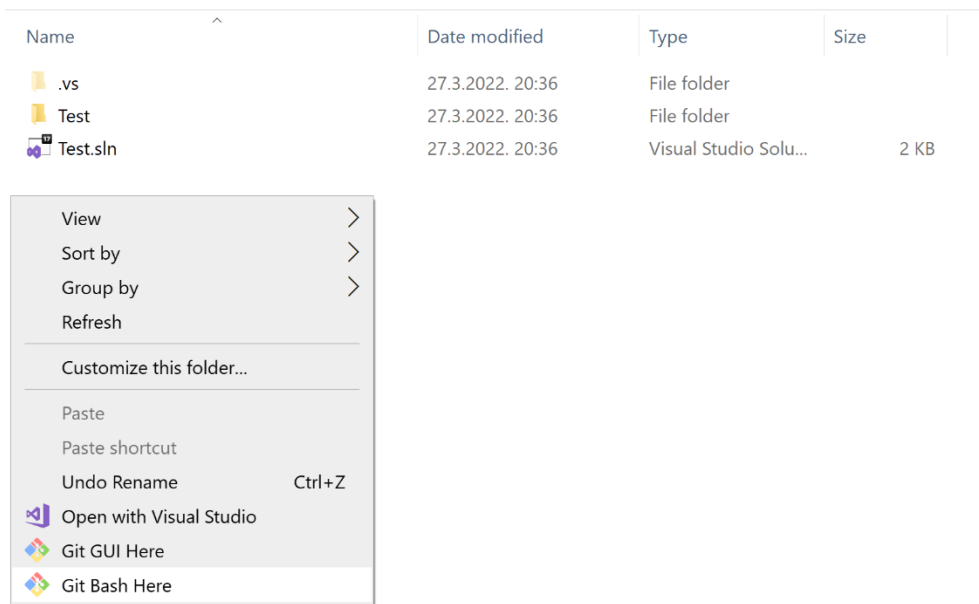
| Name | Date modified | Type | Size |
|---|---|---|---|
| .vs | 27.3.2022. 20:36 | File folder | |
| Test | 27.3.2022. 20:36 | File folder | |
| Test.sln | 27.3.2022. 20:36 | Visual Studio Solu... | 2 KB |

17

View
Sort by
Group by
Refresh
Customize this folder...
Paste
Paste shortcut
Undo Rename Ctrl+Z
Open with Visual Studio
Git GUI Here
Git Bash Here